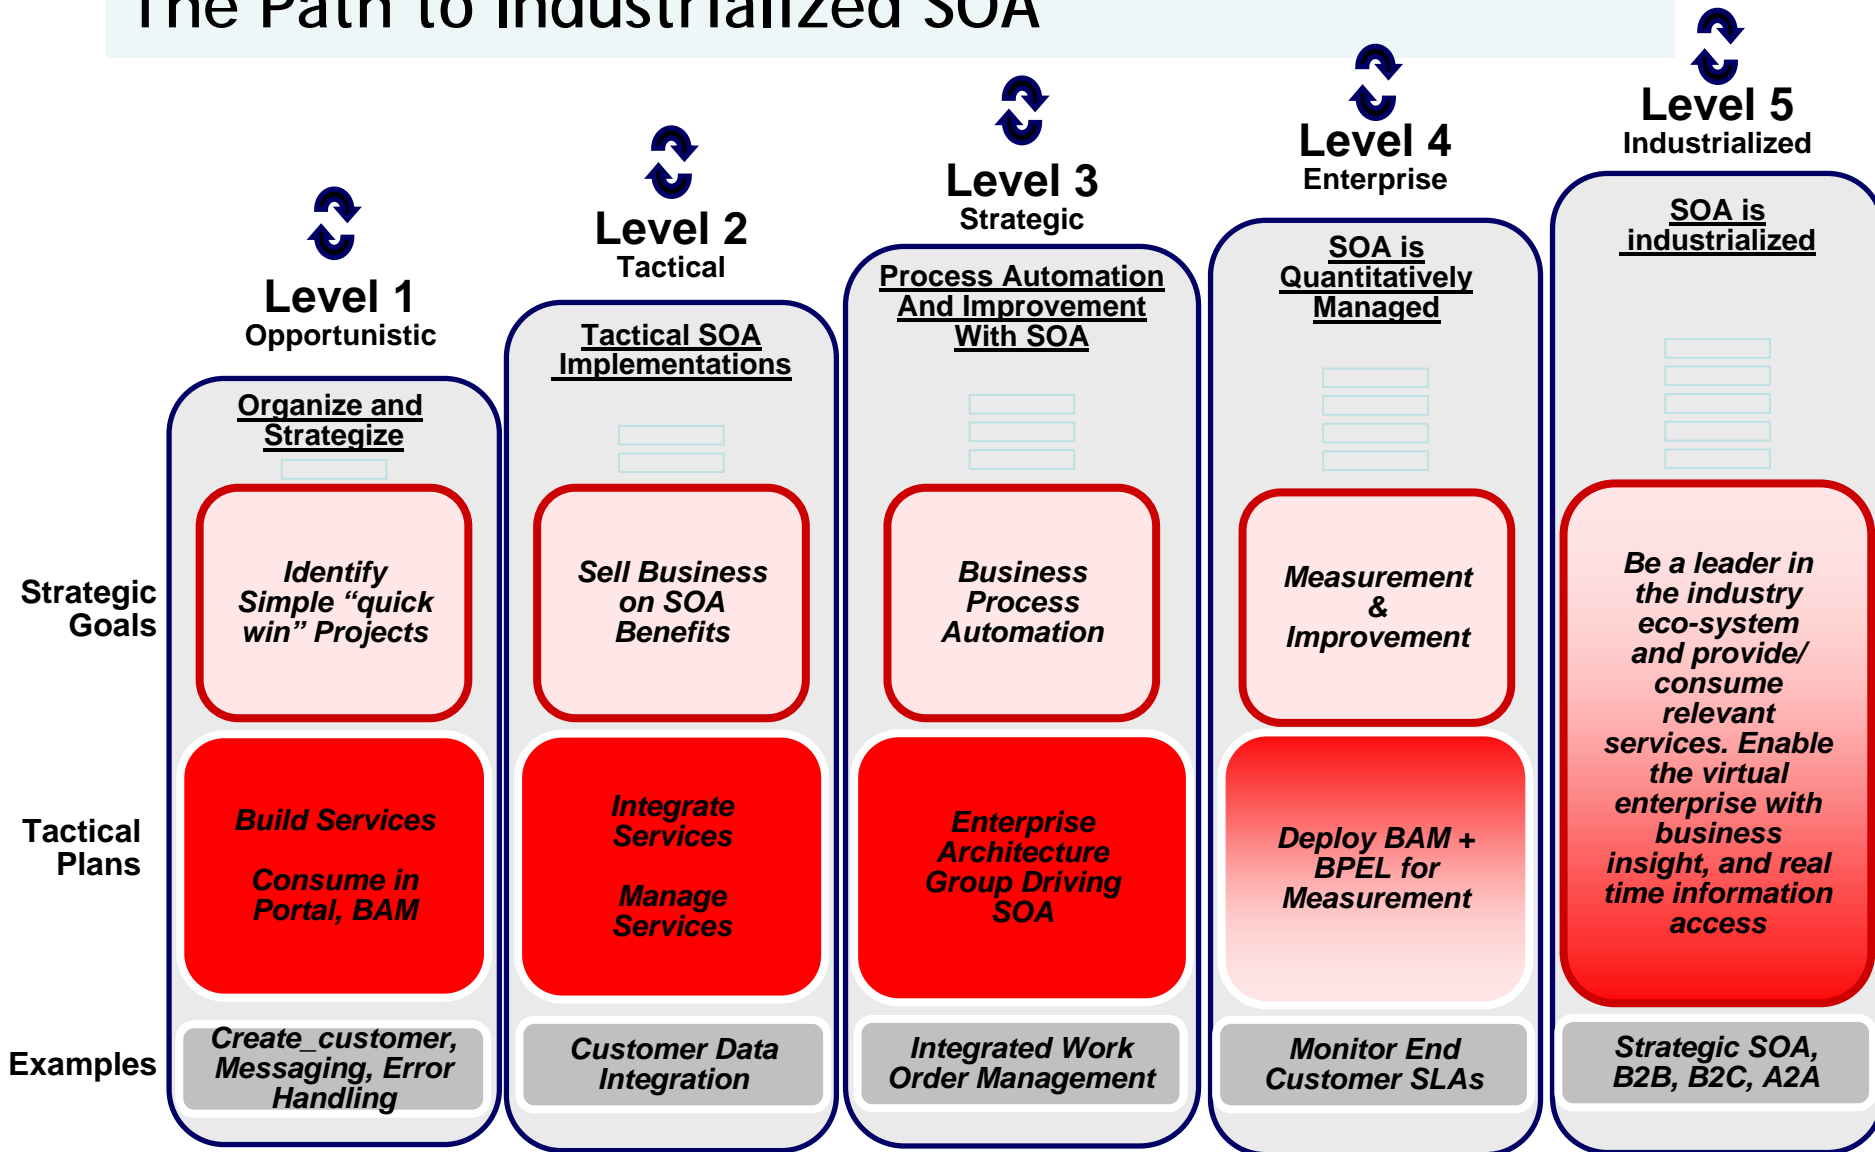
The Path to Industrialized SOA

Level 1
Opportunistic

Organize and Strategize

Level 2
Tactical

Tactical SOA Implementations

Level 3
Strategic

Process Automation And Improvement With SOA

Level 4
Enterprise

SOA is Quantitatively Managed

Level 5
Industrialized

SOA is industrialized

Strategic Goals

Identify Simple "quick win" Projects

Sell Business on SOA Benefits

Business Process Automation

Measurement & Improvement

Be a leader in the industry eco-system and provide/ consume relevant services. Enable the virtual enterprise with business insight, and real time information access

Tactical Plans

Build Services

Consume in Portal, BAM

Integrate Services

Manage Services

Enterprise Architecture Group Driving SOA

Deploy BAM + BPEL for Measurement

Examples

Create_customer, Messaging, Error Handling

Customer Data Integration

Integrated Work Order Management

Monitor End Customer SLAs

Strategic SOA, B2B, B2C, A2A